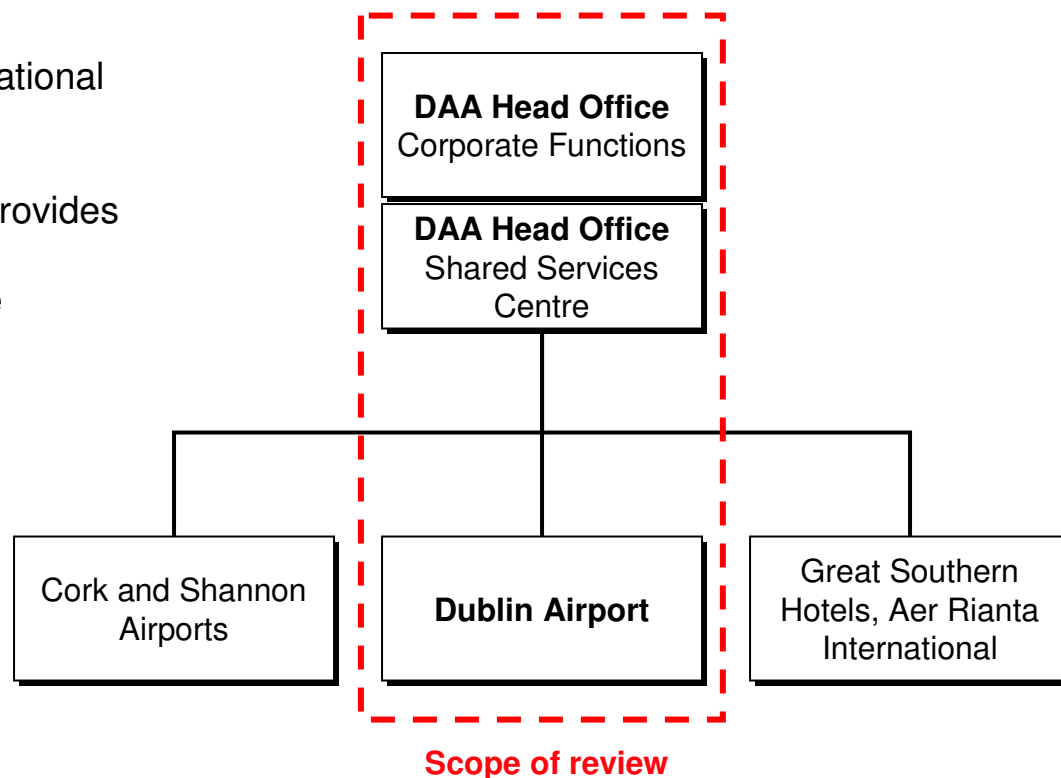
ational

rovides

e

**DAA Head Office**
Corporate Functions

**DAA Head Office**
Shared Services Centre

Cork and Shannon Airports

**Dublin Airport**

Great Southern Hotels, Aer Rianta International

**Scope of review**